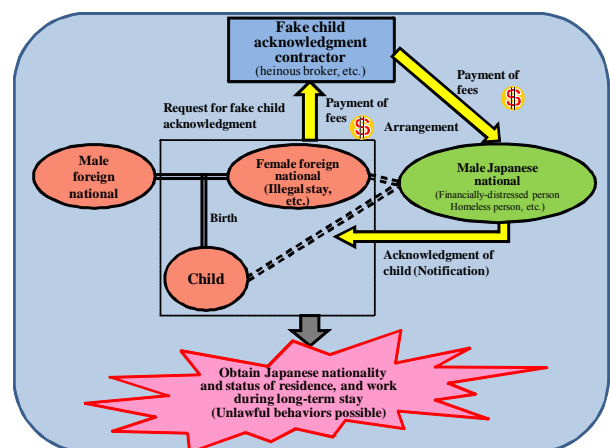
Fake child acknowledgment contractor
(heinous broker, etc.)

Payment of fees
$

Request for fake child acknowledgment

Payment of fees
$

Arrangement

Male foreign national

Female foreign national
(Illegal stay, etc.)

Male Japanese national
(Financially-distressed person
Homeless person, etc.)

Birth

Acknowledgment of child (Notification)

Child

Obtain Japanese nationality and status of residence, and work during long-term stay
(Unlawful behaviors possible)